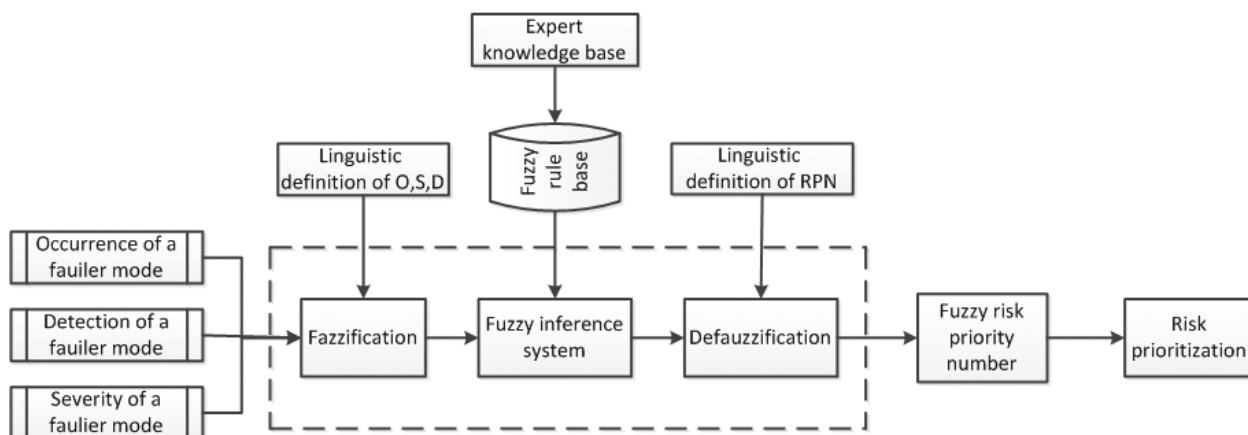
Expert knowledge base

Linguistic definition of O,S,D

Fuzzy rule base

Linguistic definition of RPN

Occurrence of a fauiler mode

Detection of a fauiler mode

Severity of a faulier mode

Fazzification

Fuzzy inference system

Defauzzification

Fuzzy risk priority number

Risk prioritization